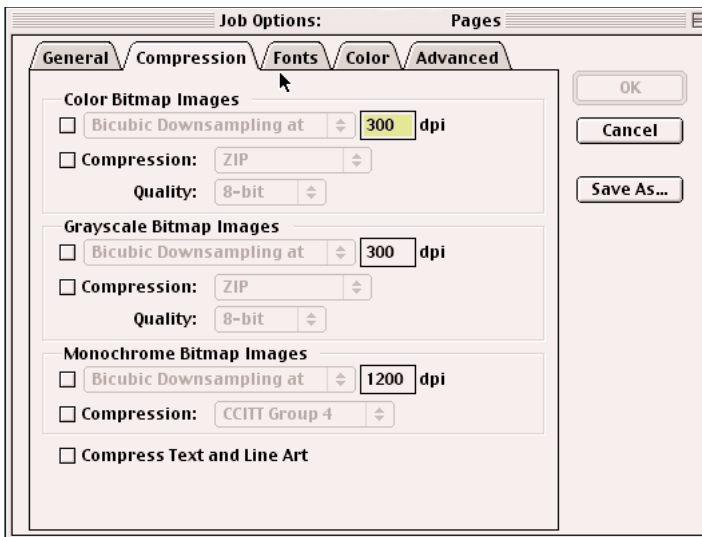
Job Options: Pages

General Compression Fonts Color Advanced

OK

Cancel

Save As...

Color Bitmap Images
Bicubic Downsampling at 300 dpi
Compression: ZIP
Quality: 8-bit

Grayscale Bitmap Images
Bicubic Downsampling at 300 dpi
Compression: ZIP
Quality: 8-bit

Monochrome Bitmap Images
Bicubic Downsampling at 1200 dpi
Compression: CCITT Group 4

Compress Text and Line Art